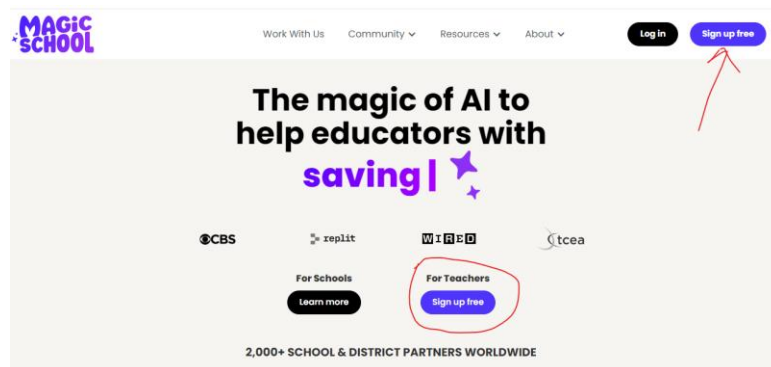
MAGIC SCHOOL

Work With Us
Community
Resources
About
Log in
Sign up free

The magic of AI to help educators with saving |

CBS
replit
WIRED
tcea

For Schools
Learn more

For Teachers
Sign up free

2,000+ SCHOOL & DISTRICT PARTNERS WORLDWIDE